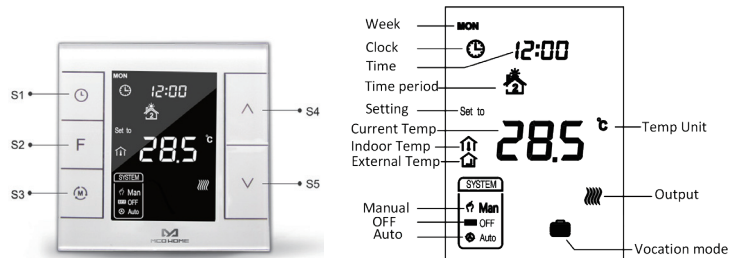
S1
S2
S3
S4
S5
F
MON
12:00
Set to
28.5
°C
SYSTEM
Man
OFF
Auto
MCO HOME

Week
MON
Clock
Time
12:00
Time period
Setting
Set to
Current Temp
28.5
°C
Temp Unit
Indoor Temp
External Temp
SYSTEM
Manual
Man
OFF
OFF
Auto
Auto
Output
Vocation mode